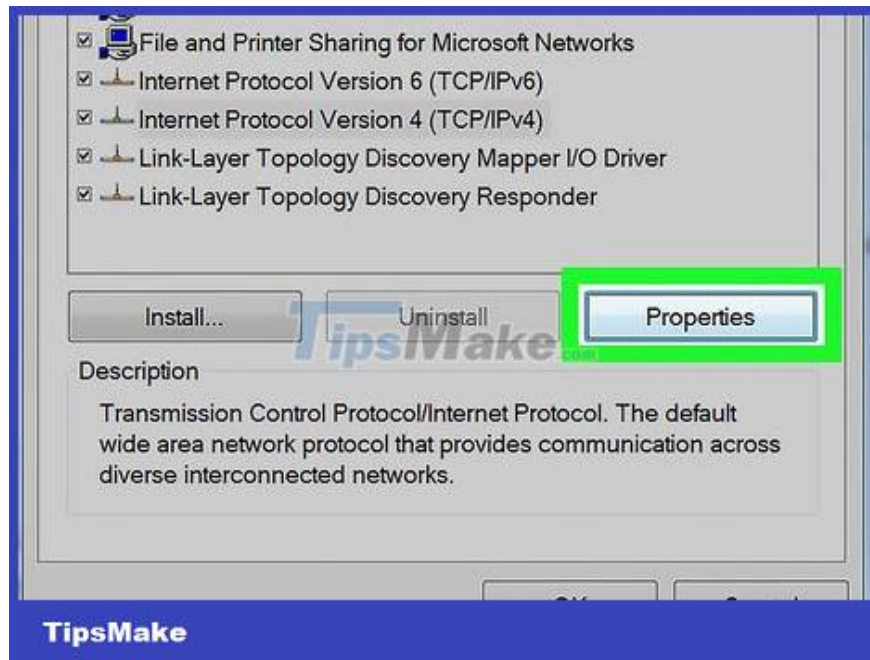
File and Printer Sharing for Microsoft Networks
Internet Protocol Version 6 (TCP/IPv6)
Internet Protocol Version 4 (TCP/IPv4)
Link-Layer Topology Discovery Mapper I/O Driver
Link-Layer Topology Discovery Responder

Install...
Uninstall
Properties

TipsMake.com

Description
Transmission Control Protocol/Internet Protocol. The default wide area network protocol that provides communication across diverse interconnected networks.

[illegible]
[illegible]

TipsMake